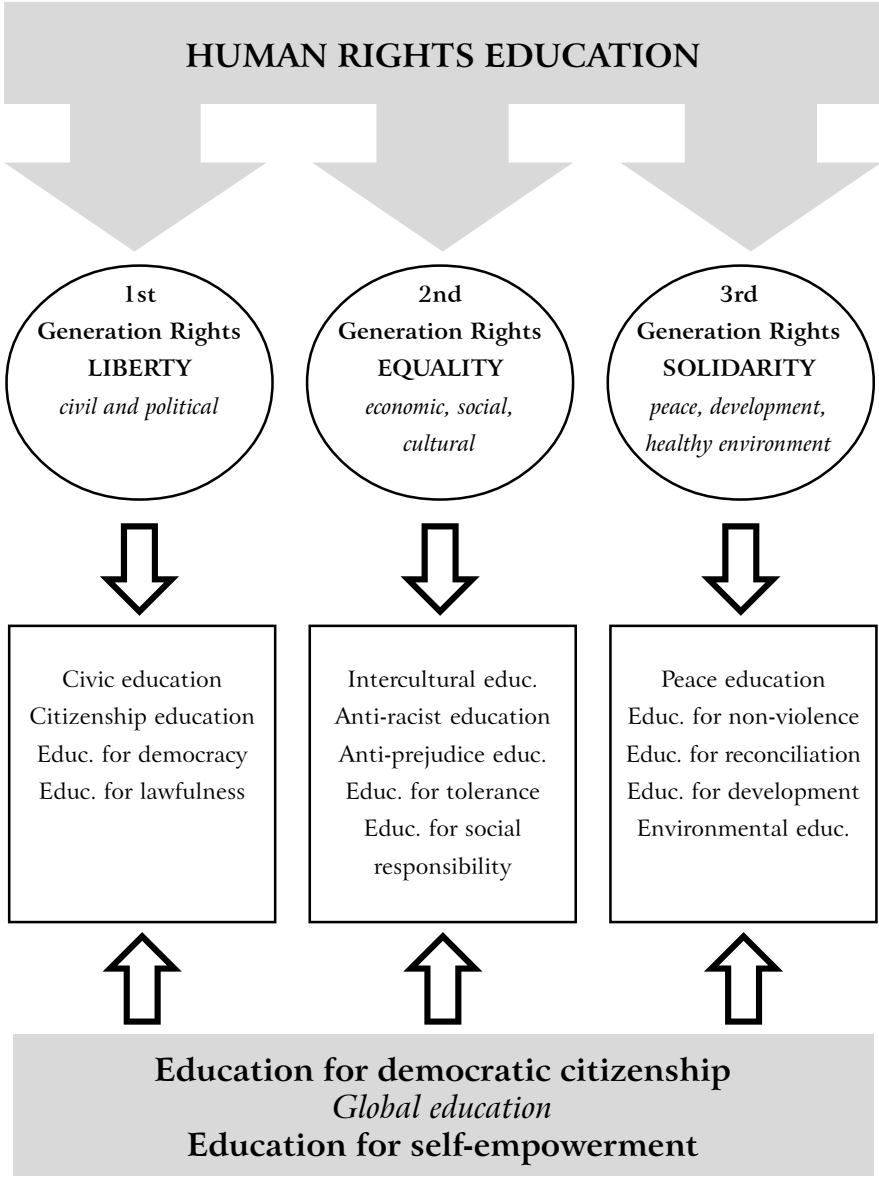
HUMAN RIGHTS EDUCATION

1st
Generation Rights
LIBERTY
*civil and political*

2nd
Generation Rights
EQUALITY
*economic, social, cultural*

3rd
Generation Rights
SOLIDARITY
*peace, development, healthy environment*

Civic education
Citizenship education
Educ. for democracy
Educ. for lawfulness

Intercultural educ.
Anti-racist education
Anti-prejudice educ.
Educ. for tolerance
Educ. for social responsibility

Peace education
Educ. for non-violence
Educ. for reconciliation
Educ. for development
Environmental educ.

Education for democratic citizenship
*Global education*
Education for self-empowerment